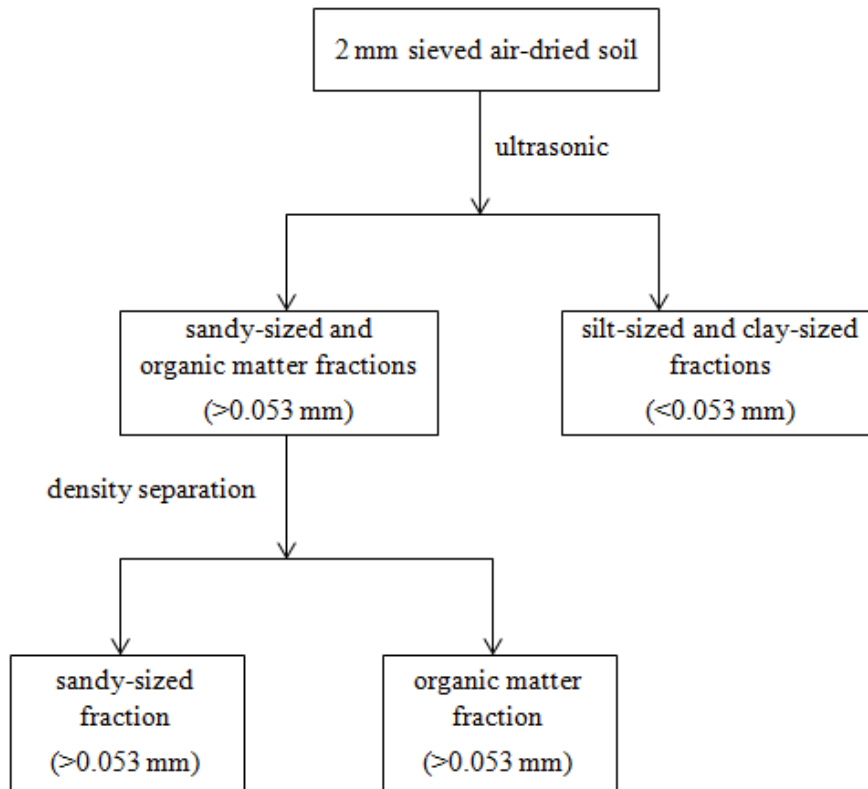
2 mm sieved air-dried soil

ultrasonic

sandy-sized and organic matter fractions (>0.053 mm)

silt-sized and clay-sized fractions (<0.053 mm)

density separation

sandy-sized fraction (>0.053 mm)

organic matter fraction (>0.053 mm)